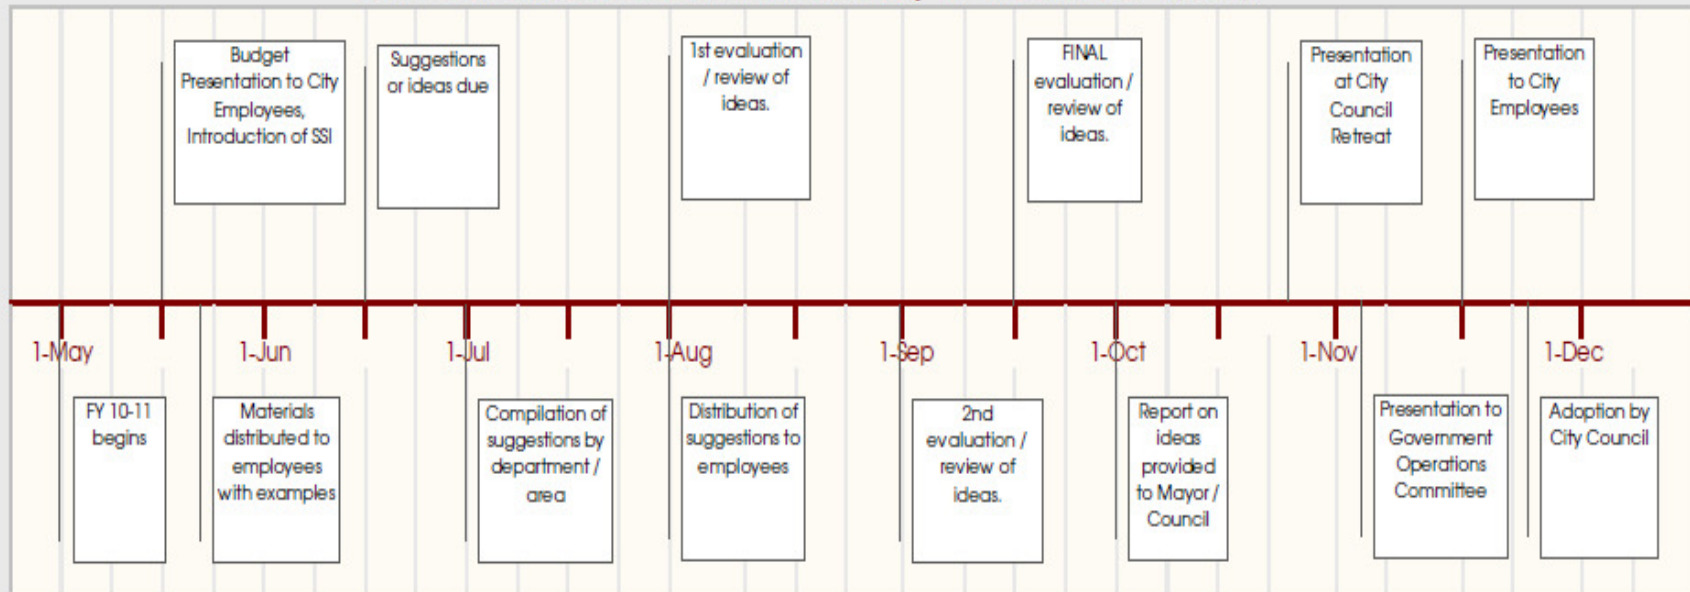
Budget Presentation to City Employees, Introduction of SSI

Suggestions or ideas due

1st evaluation / review of ideas.

FINAL evaluation / review of ideas.

Presentation at City Council Retreat

Presentation to City Employees

1-May

1-Jun

1-Jul

1-Aug

1-Sep

1-Oct

1-Nov

1-Dec

FY 10-11 begins

Materials distributed to employees with examples

Compilation of suggestions by department / area

Distribution of suggestions to employees

2nd evaluation / review of ideas.

Report on ideas provided to Mayor / Council

Presentation to Government Operations Committee

Adoption by City Council